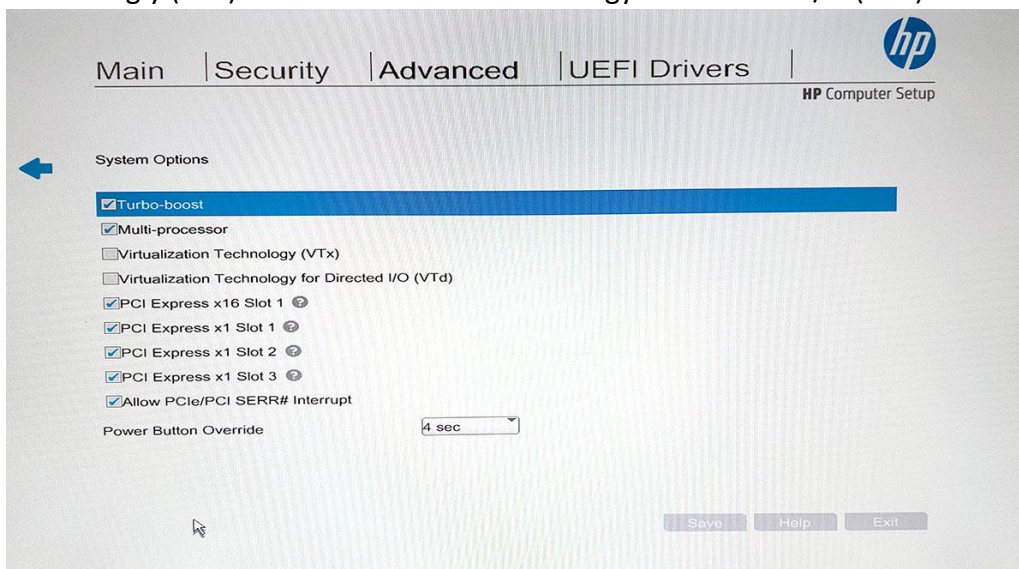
Main | Security | Advanced | UEFI Drivers |

hp

HP Computer Setup

System Options

Turbo-boost
Multi-processor
Virtualization Technology (VTx)
Virtualization Technology for Directed I/O (VTd)
PCI Express x16 Slot 1
PCI Express x1 Slot 1
PCI Express x1 Slot 2
PCI Express x1 Slot 3
Allow PCIe/PCI SERR# Interrupt

Power Button Override 4 sec

Save Help Exit